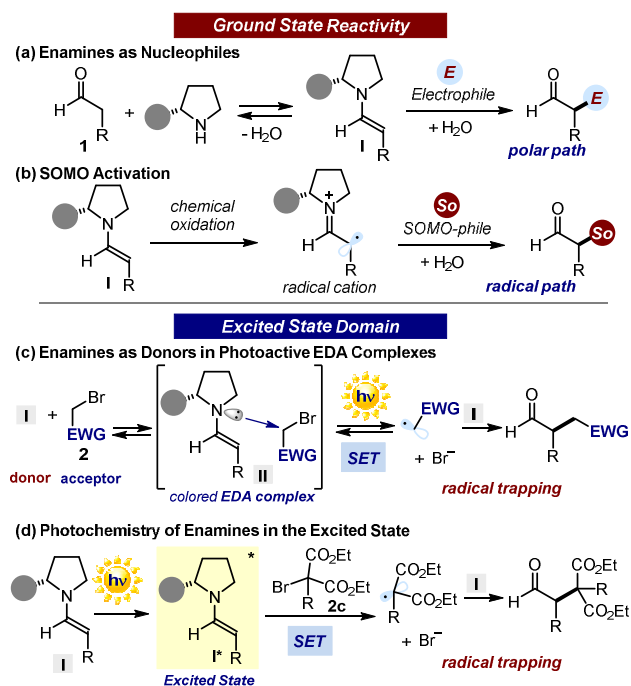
Ground State Reactivity

(a) Enamines as Nucleophiles

H O R 1 + N H $\rightleftharpoons$ $-H_2O$ N H R I

E Electrophile $+ H_2O$ O H R E polar path

(b) SOMO Activation

N R I chemical oxidation N + H R radical cation So SOMO-phile $+ H_2O$ O H R So radical path

Excited State Domain

(c) Enamines as Donors in Photoactive EDA Complexes

I + Br EWG 2 donor acceptor

N H R Br EWG II colored EDA complex

hv SET EWG + $Br^-$ I O H R EWG radical trapping

(d) Photochemistry of Enamines in the Excited State

N H R I hv N H R I* * Excited State

$CO_2Et$ Br $CO_2Et$ R 2c SET $CO_2Et$ $CO_2Et$ R + $Br^-$ I O H R $CO_2Et$ R $CO_2Et$

radical trapping